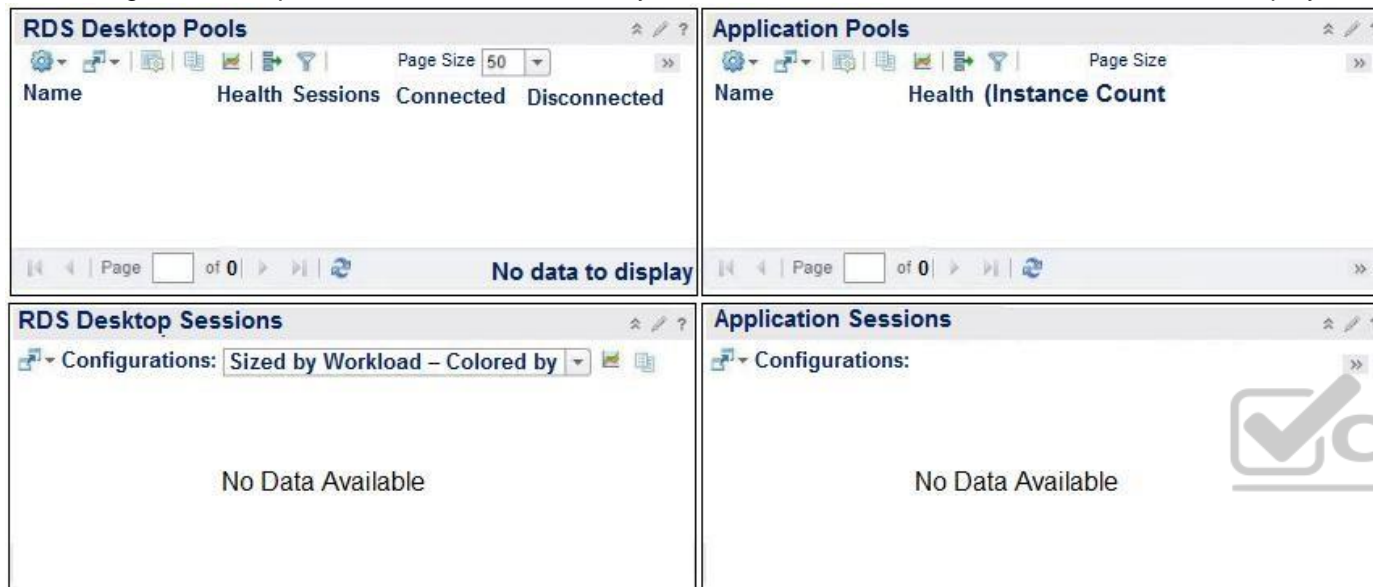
RDS Desktop Pools

Page Size 50

Name Health Sessions Connected Disconnected

Page of 0

No data to display

Application Pools

Page Size

Name Health (Instance Count

Page of 0

RDS Desktop Sessions

Configurations: Sized by Workload – Colored by

No Data Available

Application Sessions

Configurations:

No Data Available